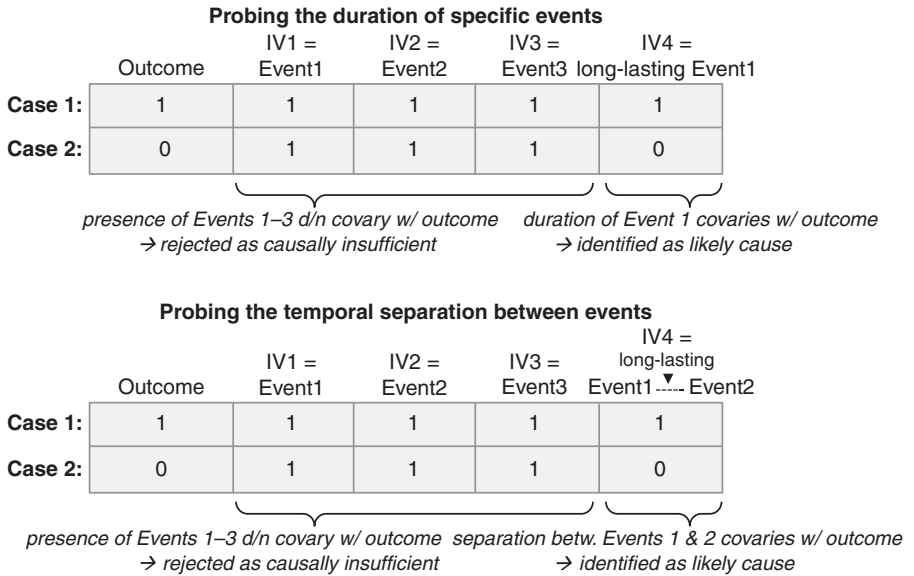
**Probing the duration of specific events**

| | Outcome | IV1 = Event1 | IV2 = Event2 | IV3 = Event3 | IV4 = long-lasting Event1 |
|---|---|---|---|---|---|
| **Case 1:** | 1 | 1 | 1 | 1 | 1 |
| **Case 2:** | 0 | 1 | 1 | 1 | 0 |

*presence of Events 1–3 d/n covary w/ outcome → rejected as causally insufficient*

*duration of Event 1 covaries w/ outcome → identified as likely cause*

**Probing the temporal separation between events**

| | Outcome | IV1 = Event1 | IV2 = Event2 | IV3 = Event3 | IV4 = long-lasting Event1 ---- Event2 |
|---|---|---|---|---|---|
| **Case 1:** | 1 | 1 | 1 | 1 | 1 |
| **Case 2:** | 0 | 1 | 1 | 1 | 0 |

*presence of Events 1–3 d/n covary w/ outcome → rejected as causally insufficient*

*separation betw. Events 1 & 2 covaries w/ outcome → identified as likely cause*